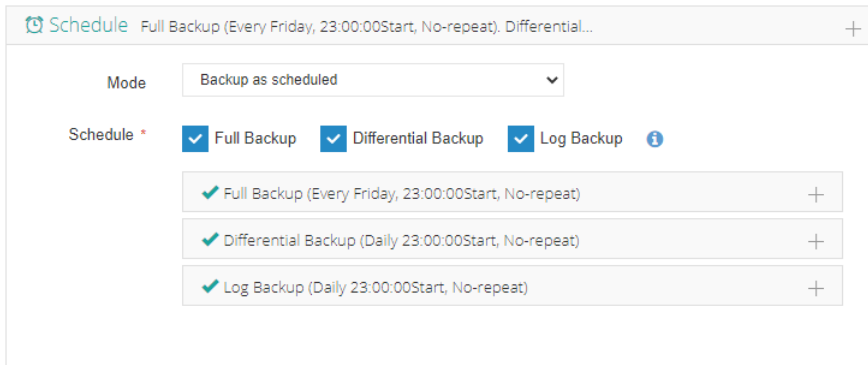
Schedule Full Backup (Every Friday, 23:00:00Start, No-repeat). Differential...

+

Mode Backup as scheduled

Schedule * Full Backup Differential Backup Log Backup

Full Backup (Every Friday, 23:00:00Start, No-repeat) +

Differential Backup (Daily 23:00:00Start, No-repeat) +

Log Backup (Daily 23:00:00Start, No-repeat) +